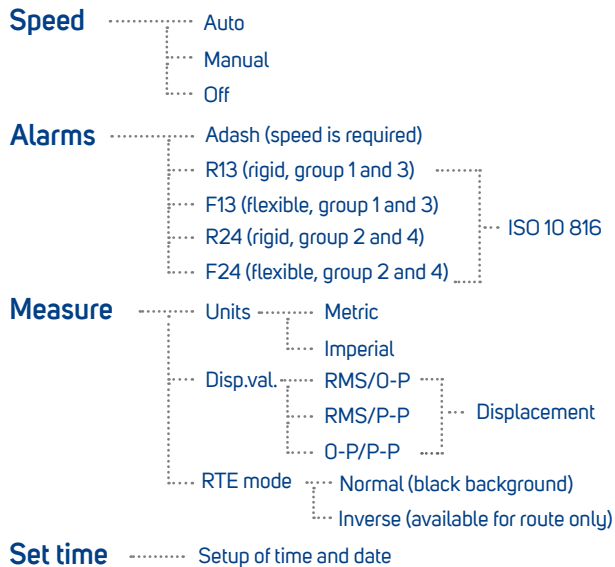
Speed
Auto
Manual
Off

Alarms
Adash (speed is required)
R13 (rigid, group 1 and 3)
F13 (flexible, group 1 and 3)
R24 (rigid, group 2 and 4)
F24 (flexible, group 2 and 4)
ISO 10 816

Measure
Units
Metric
Imperial
Disp.val.
RMS/0-P
RMS/P-P
0-P/P-P
Displacement
RTE mode
Normal (black background)
Inverse (available for route only)

Set time
Setup of time and date